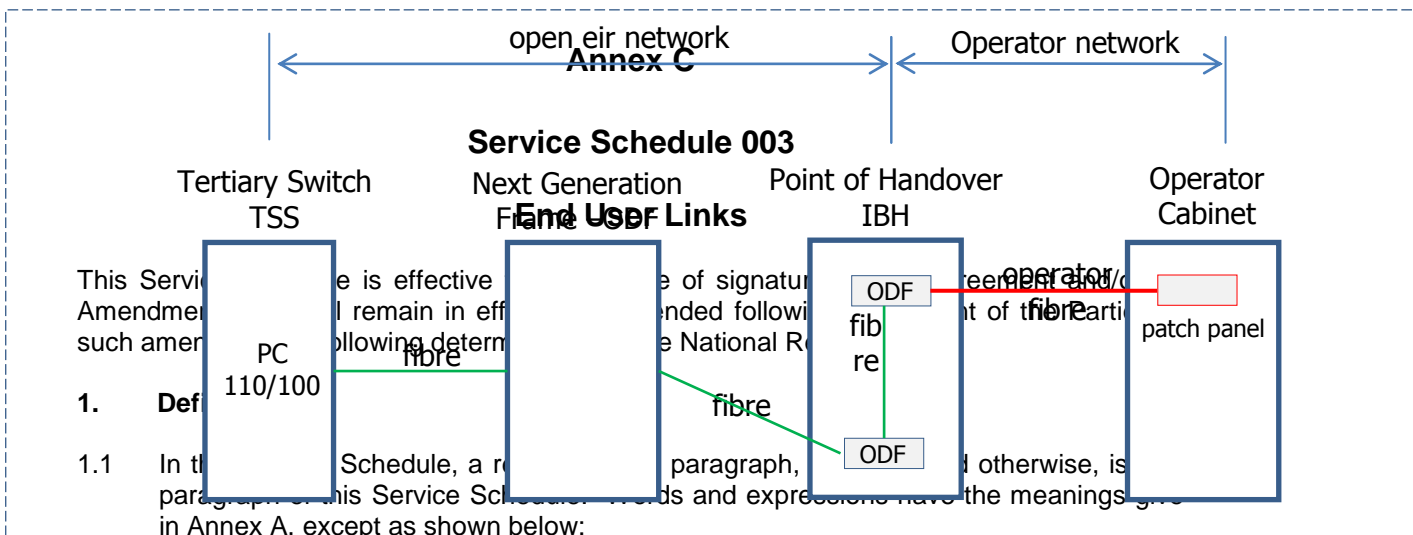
open eir network

Operator network

Annex C

Service Schedule 003

Tertiary Switch TSS

Next Generation Frame ODF

Point of Handover IBH

Operator Cabinet

End User Links

This Servic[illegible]e is effective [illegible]e of signatur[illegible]reement and/o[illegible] Amendmen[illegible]l remain in eff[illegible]ended followi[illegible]nt of the Partie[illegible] such amen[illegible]ollowing determ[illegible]e National Re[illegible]

PC 110/100

fibre

ODF

operator fibre

patch panel

fib re

fibre

ODF

1. Defi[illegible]

1.1 In th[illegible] Schedule, a re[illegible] paragraph, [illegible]d otherwise, is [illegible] paragraph of this Service Schedule. Words and expressions have the meanings give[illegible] in Annex A, except as shown below: